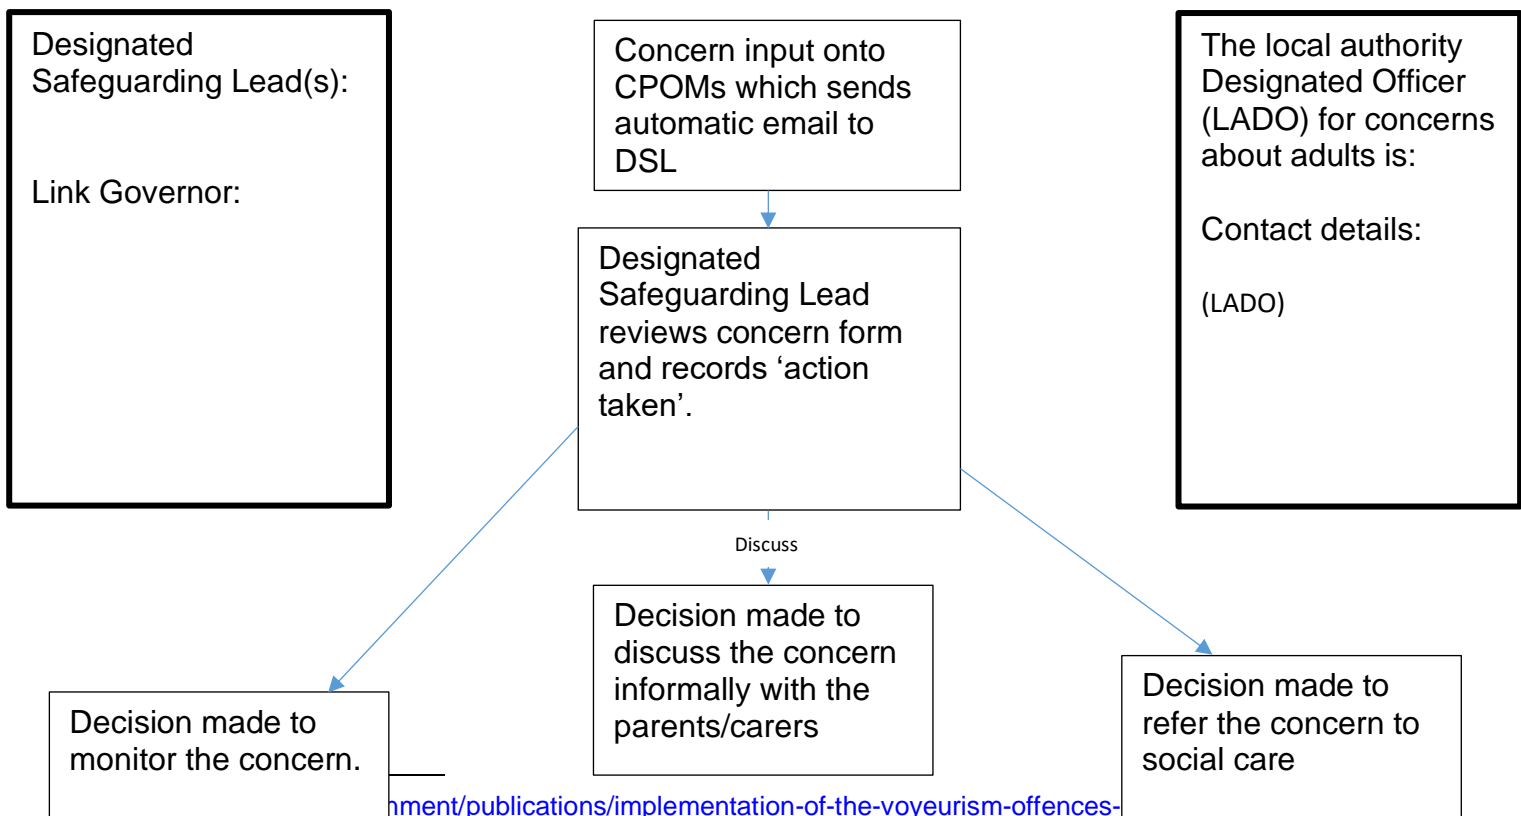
Designated Safeguarding Lead(s):

Link Governor:

Concern input onto CPOMs which sends automatic email to DSL

The local authority Designated Officer (LADO) for concerns about adults is:

Contact details:

(LADO)

Designated Safeguarding Lead reviews concern form and records 'action taken'.

Discuss

Decision made to monitor the concern.

Decision made to discuss the concern informally with the parents/carers

Decision made to refer the concern to social care

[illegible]nment/publications/implementation-of-the-voyeurism-offences-